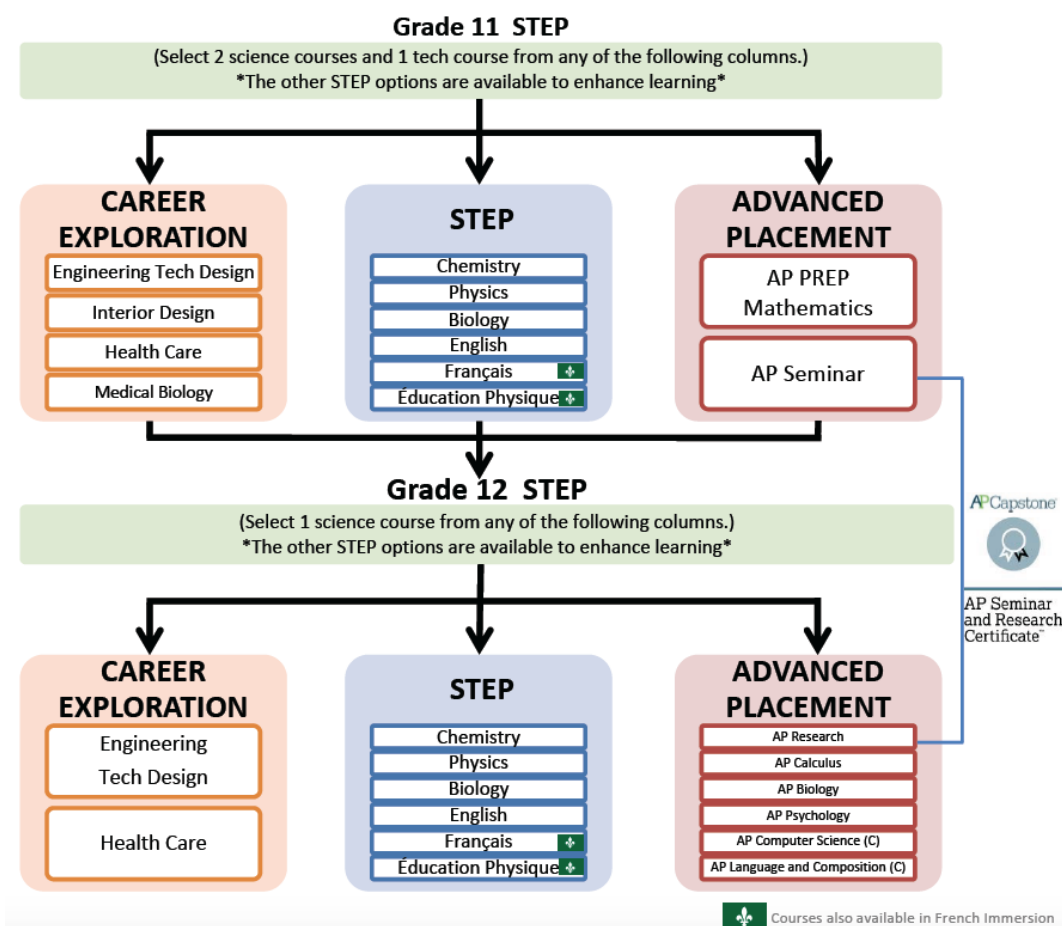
Grade 11 STEP
(Select 2 science courses and 1 tech course from any of the following columns.)
*The other STEP options are available to enhance learning*

CAREER EXPLORATION
Engineering Tech Design
Interior Design
Health Care
Medical Biology

STEP
Chemistry
Physics
Biology
English
Français
Éducation Physique

ADVANCED PLACEMENT
AP PREP Mathematics
AP Seminar

Grade 12 STEP
(Select 1 science course from any of the following columns.)
*The other STEP options are available to enhance learning*

APCapstone
AP Seminar and Research Certificate™

CAREER EXPLORATION
Engineering Tech Design
Health Care

STEP
Chemistry
Physics
Biology
English
Français
Éducation Physique

ADVANCED PLACEMENT
AP Research
AP Calculus
AP Biology
AP Psychology
AP Computer Science (C)
AP Language and Composition (C)

Courses also available in French Immersion